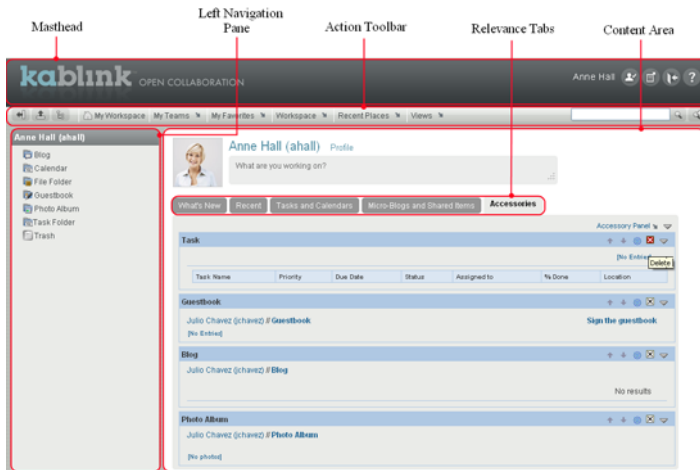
Masthead

Left Navigation Pane

Action Toolbar

Relevance Tabs

Content Area

kablink OPEN COLLABORATION

Anne Hall

My Workspace My Teams My Favorites Workspace Recent Places Views

Anne Hall (ahall)

Blog
Calendar
File Folder
Guestbook
Photo Album
Task Folder
Trash

Anne Hall (ahall) Profile

What are you working on?

What's New Recent Tasks and Calendars Micro-Blogs and Shared Items Accessories

Accessory Panel

Task

[No Entries]

Delete

| Task Name | Priority | Due Date | Status | Assigned to | % Done | Location |
|---|---|---|---|---|---|---|

Guestbook

Julio Chavez (jchavez) // Guestbook

Sign the guestbook

[No Entries]

Blog

Julio Chavez (jchavez) // Blog

No results

Photo Album

Julio Chavez (jchavez) // Photo Album

[No photos]